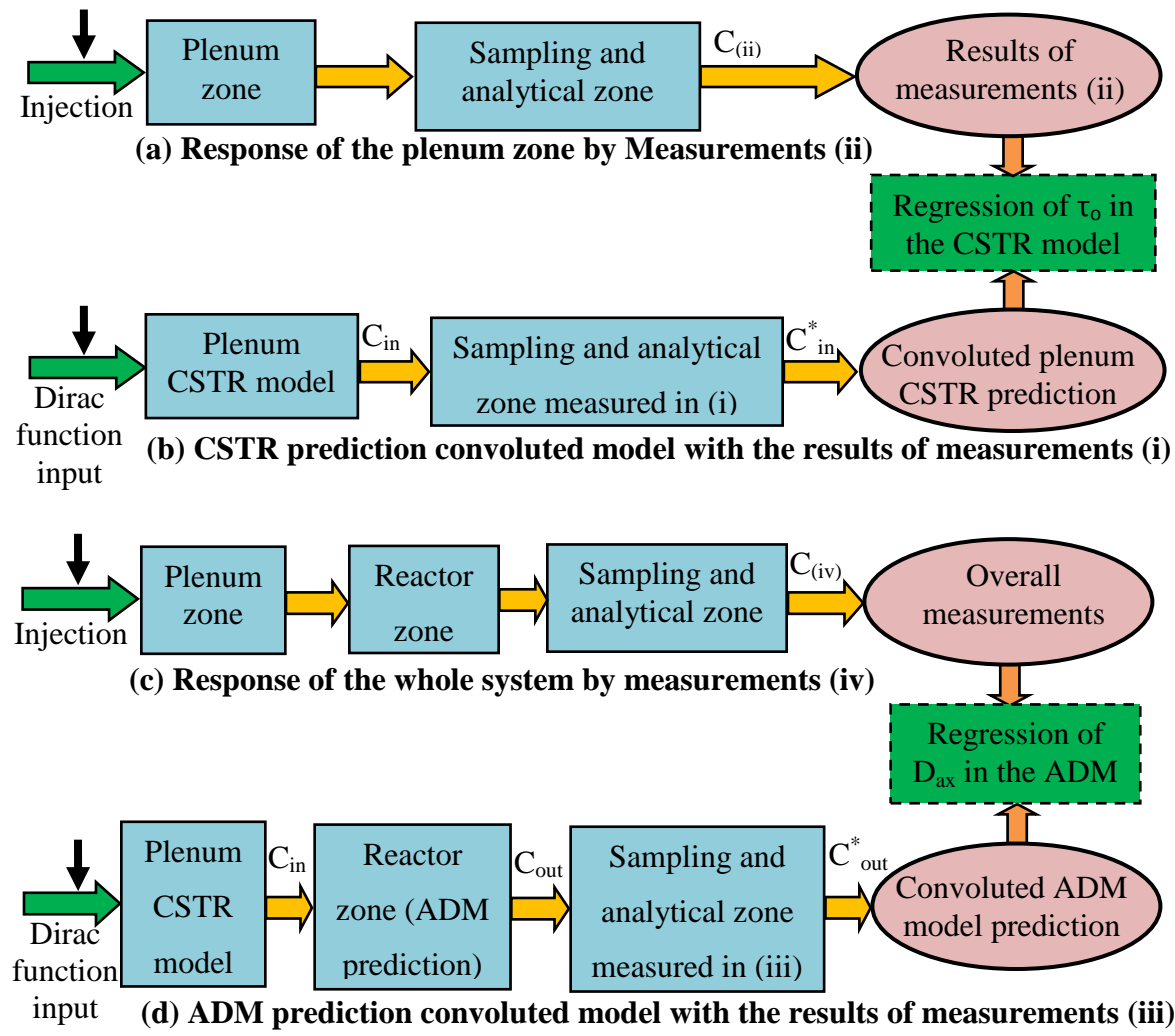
Injection

Plenum zone

Sampling and analytical zone

$C_{(ii)}$

Results of measurements (ii)

**(a) Response of the plenum zone by Measurements (ii)**

Regression of $\tau_o$ in the CSTR model

Dirac function input

Plenum CSTR model

$C_{in}$

Sampling and analytical zone measured in (i)

$C^*_{in}$

Convoluted plenum CSTR prediction

**(b) CSTR prediction convoluted model with the results of measurements (i)**

Injection

Plenum zone

Reactor zone

Sampling and analytical zone

$C_{(iv)}$

Overall measurements

**(c) Response of the whole system by measurements (iv)**

Regression of $D_{ax}$ in the ADM

Dirac function input

Plenum CSTR model

$C_{in}$

Reactor zone (ADM prediction)

$C_{out}$

Sampling and analytical zone measured in (iii)

$C^*_{out}$

Convoluted ADM model prediction

**(d) ADM prediction convoluted model with the results of measurements (iii)**